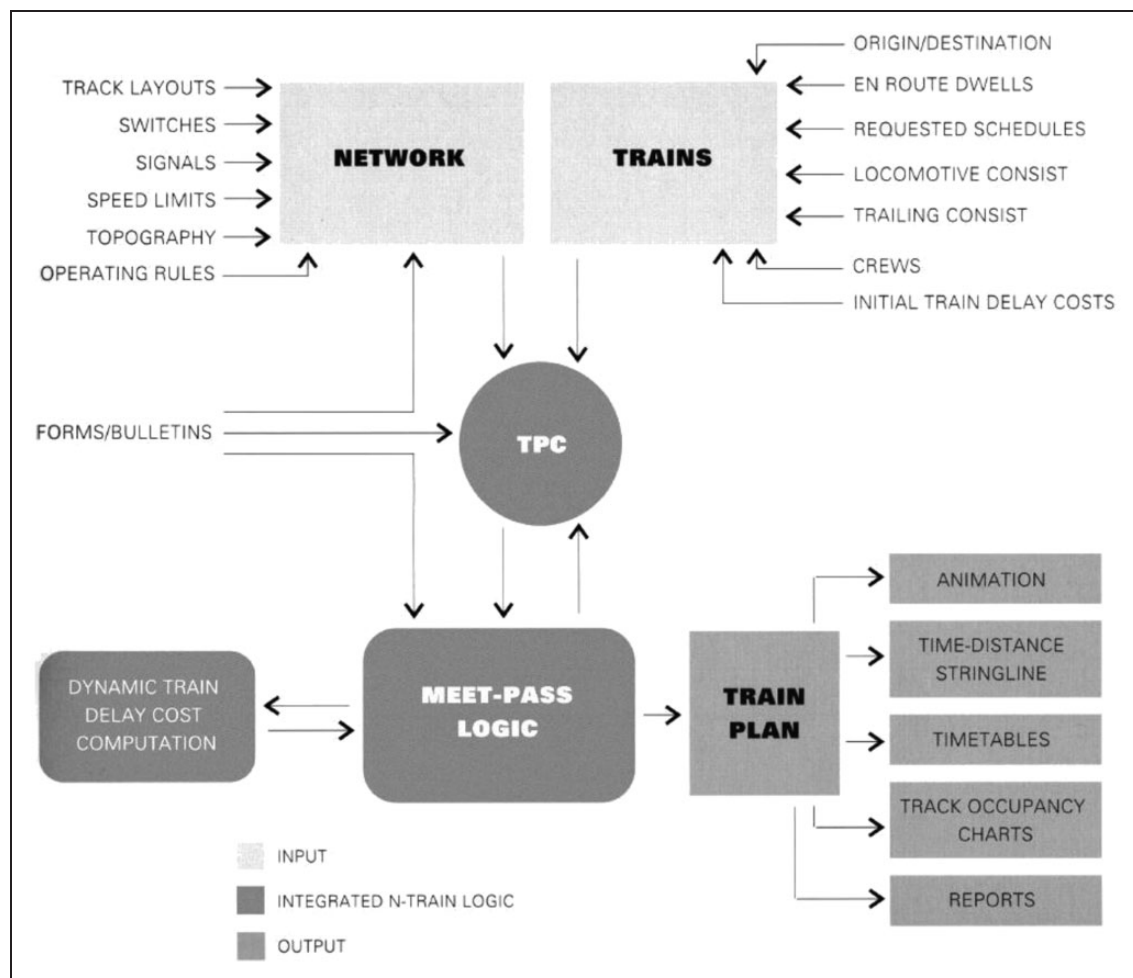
TRACK LAYOUTS
SWITCHES
SIGNALS
SPEED LIMITS
TOPOGRAPHY
OPERATING RULES

NETWORK

TRAINS

ORIGIN/DESTINATION
EN ROUTE DWELLS
REQUESTED SCHEDULES
LOCOMOTIVE CONSIST
TRAILING CONSIST
CREWS
INITIAL TRAIN DELAY COSTS

FORMS/BULLETINS

TPC

DYNAMIC TRAIN DELAY COST COMPUTATION

MEET-PASS LOGIC

TRAIN PLAN

ANIMATION
TIME-DISTANCE STRINGLINE
TIMETABLES
TRACK OCCUPANCY CHARTS
REPORTS

INPUT
INTEGRATED N-TRAIN LOGIC
OUTPUT